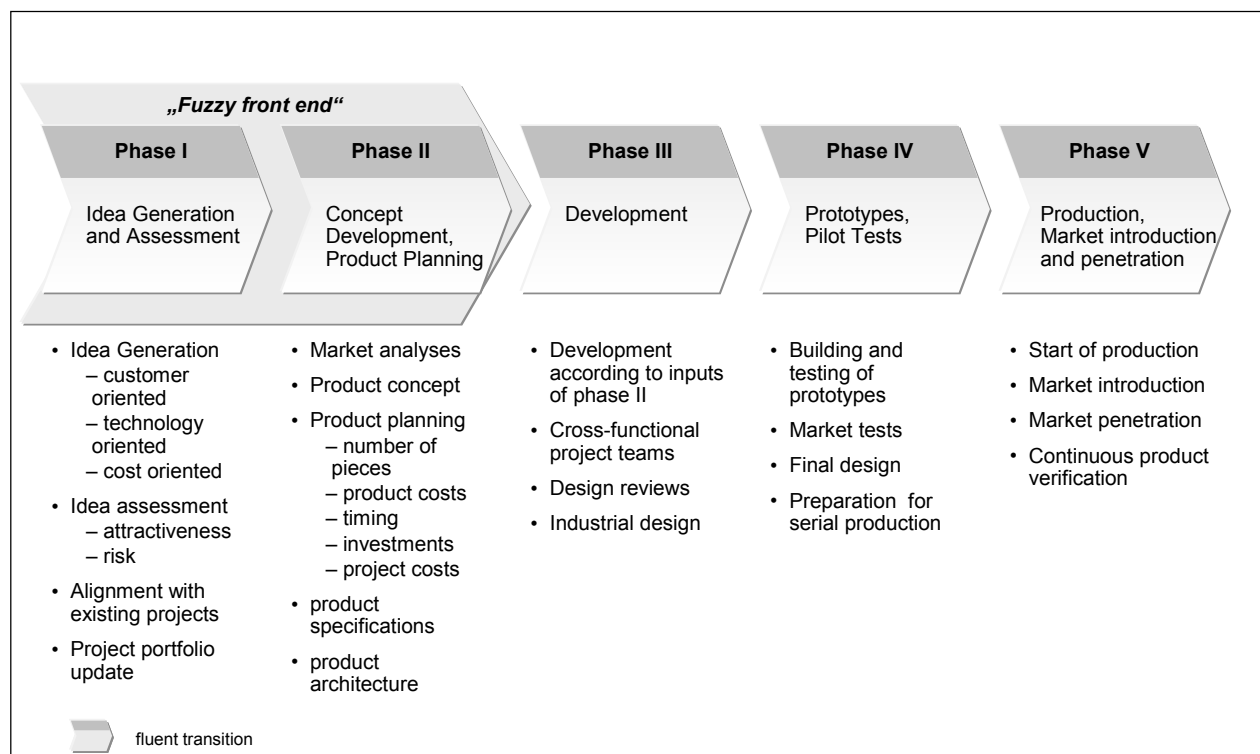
„Fuzzy front end“

Phase I
Idea Generation and Assessment

Phase II
Concept Development, Product Planning

Phase III
Development

Phase IV
Prototypes, Pilot Tests

Phase V
Production, Market introduction and penetration

• Idea Generation
– customer oriented
– technology oriented
– cost oriented
• Idea assessment
– attractiveness
– risk
• Alignment with existing projects
• Project portfolio update

• Market analyses
• Product concept
• Product planning
– number of pieces
– product costs
– timing
– investments
– project costs
• product specifications
• product architecture

• Development according to inputs of phase II
• Cross-functional project teams
• Design reviews
• Industrial design

• Building and testing of prototypes
• Market tests
• Final design
• Preparation for serial production

• Start of production
• Market introduction
• Market penetration
• Continuous product verification

fluent transition